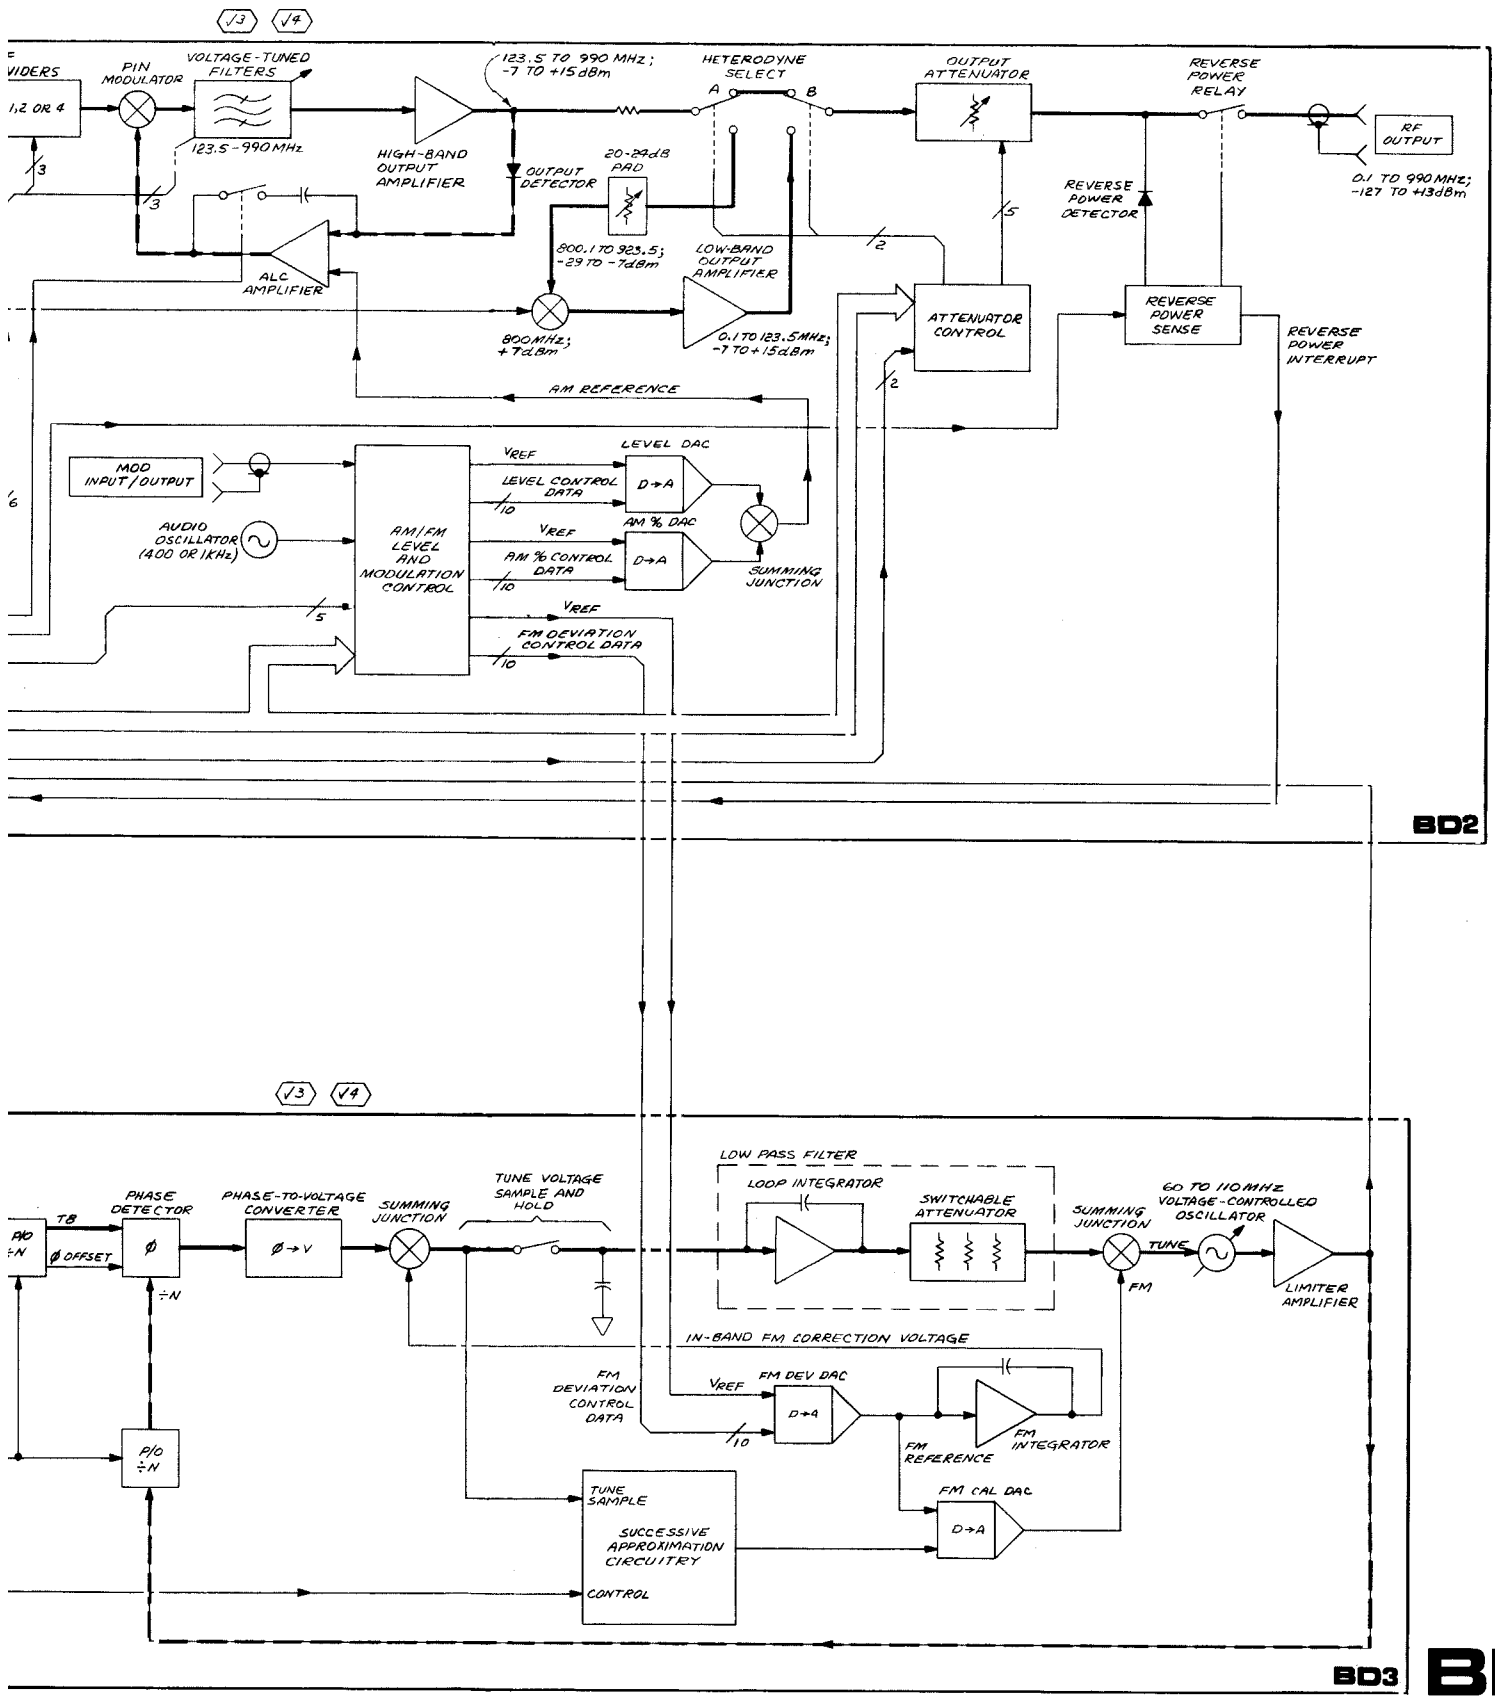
$\sqrt{3}$ $\sqrt{4}$

VIDERS
1,2 OR 4
3
PIN MODULATOR
VOLTAGE-TUNED FILTERS
123.5-990 MHz
3
HIGH-BAND OUTPUT AMPLIFIER
123.5 TO 990 MHz; -7 TO +15dBm
OUTPUT DETECTOR
ALC AMPLIFIER
HETERODYNE SELECT
A
B
20-29dB PAD
800.1 TO 923.5; -29 TO -7dBm
800MHz; +7dBm
LOW-BAND OUTPUT AMPLIFIER
0.1 TO 123.5MHz; -7 TO +15dBm
OUTPUT ATTENUATOR
2
5
ATTENUATOR CONTROL
2
REVERSE POWER RELAY
REVERSE POWER DETECTOR
REVERSE POWER SENSE
REVERSE POWER INTERRUPT
RF OUTPUT
0.1 TO 990 MHz; -127 TO +13dBm
AM REFERENCE
6
MOD INPUT/OUTPUT
AUDIO OSCILLATOR (400 OR 1KHz)
AM/FM LEVEL AND MODULATION CONTROL
5
$V_{REF}$
LEVEL CONTROL DATA
10
LEVEL DAC
D→A
$V_{REF}$
AM % CONTROL DATA
10
AM % DAC
D→A
SUMMING JUNCTION
$V_{REF}$
FM DEVIATION CONTROL DATA
10
BD2

$\sqrt{3}$ $\sqrt{4}$

P/O ÷N
TB
ϕ OFFSET
PHASE DETECTOR
ϕ
÷N
P/O ÷N
PHASE-TO-VOLTAGE CONVERTER
ϕ→V
SUMMING JUNCTION
TUNE VOLTAGE SAMPLE AND HOLD
LOW PASS FILTER
LOOP INTEGRATOR
SWITCHABLE ATTENUATOR
SUMMING JUNCTION
TUNE
FM
60 TO 110MHz VOLTAGE-CONTROLLED OSCILLATOR
LIMITER AMPLIFIER
IN-BAND FM CORRECTION VOLTAGE
FM DEVIATION CONTROL DATA
$V_{REF}$
FM DEV DAC
D→A
10
FM INTEGRATOR
FM REFERENCE
FM CAL DAC
D→A
TUNE SAMPLE
SUCCESSIVE APPROXIMATION CIRCUITRY
CONTROL
BD3
B